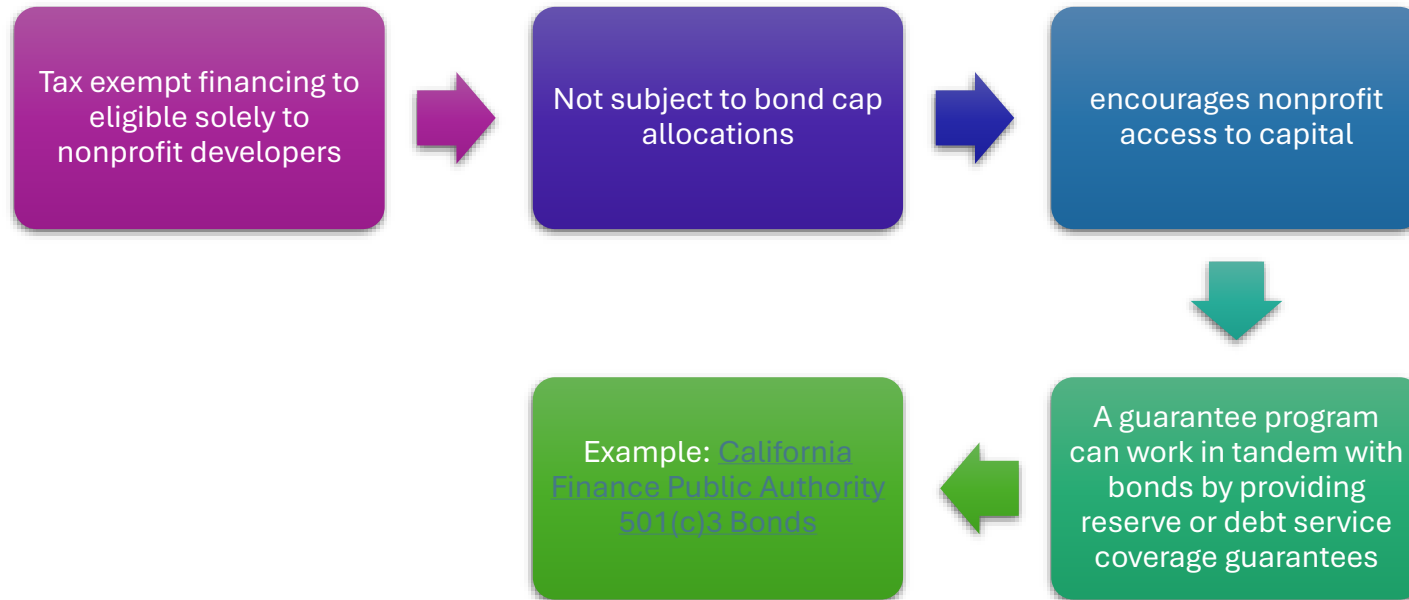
Tax exempt financing to eligible solely to nonprofit developers

Not subject to bond cap allocations

encourages nonprofit access to capital

A guarantee program can work in tandem with bonds by providing reserve or debt service coverage guarantees

Example: California Finance Public Authority 501(c)3 Bonds